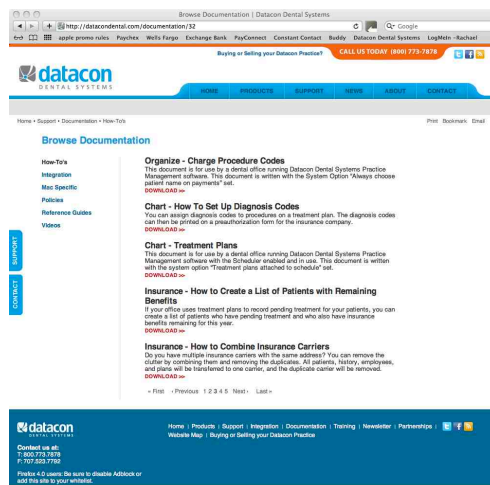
Browse Documentation | Datacon Dental Systems

http://datacondental.com/documentation/32

Google

apple promo rules Paychex Wells Fargo Exchange Bank PayConnect Constant Contact Buddy Datacon Dental Systems LogMeIn - Rachael

Buying or Selling your Datacon Practice? CALL US TODAY (800) 773-7878

datacon
DENTAL SYSTEMS

HOME PRODUCTS SUPPORT NEWS ABOUT CONTACT

Home • Support • Documentation • How-To's

Print Bookmark Email

Browse Documentation

How-To's
Integration
Mac Specific
Policies
Reference Guides
Videos

SUPPORT

CONTACT

Organize - Charge Procedure Codes
This document is for use by a dental office running Datacon Dental Systems Practice Management software. This document is written with the System Option "Always choose patient name on payments" set.
DOWNLOAD »

Chart - How To Set Up Diagnosis Codes
You can assign diagnosis codes to procedures on a treatment plan. The diagnosis codes can then be printed on a preauthorization form for the insurance company.
DOWNLOAD »

Chart - Treatment Plans
This document is for use by a dental office running Datacon Dental Systems Practice Management software with the Scheduler enabled and in use. This document is written with the system option "Treatment plans attached to schedule" set.
DOWNLOAD »

Insurance - How to Create a List of Patients with Remaining Benefits
If your office uses treatment plans to record pending treatment for your patients, you can create a list of patients who have pending treatment and who also have insurance benefits remaining for this year.
DOWNLOAD »

Insurance - How to Combine Insurance Carriers
Do you have multiple insurance carriers with the same address? You can remove the clutter by combining them and removing the duplicates. All patients, history, employees, and plans will be transferred to one carrier, and the duplicate carrier will be removed.
DOWNLOAD »

« First ‹ Previous 1 2 3 4 5 Next › Last »

datacon
DENTAL SYSTEMS

Home | Products | Support | Integration | Documentation | Training | Newsletter | Partnerships |
Website Map | Buying or Selling your Datacon Practice

Contact us at:
T: 800.773.7878
F: 707.523.7762

Firefox 4.0 users: Be sure to disable Adblock or add this site to your whitelist.